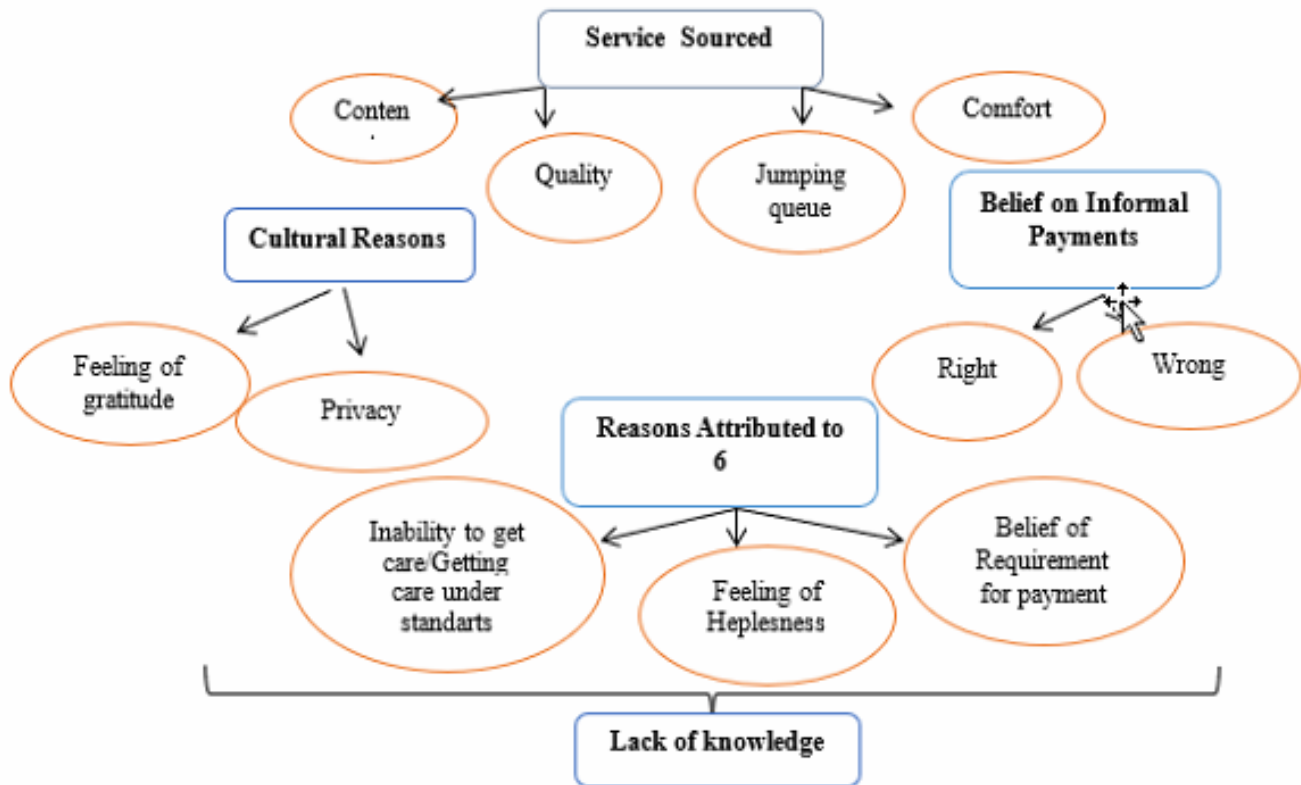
Service Sourced

Conten

Quality

Jumping queue

Comfort

Cultural Reasons

Belief on Informal Payments

Feeling of gratitude

Privacy

Right

Wrong

Reasons Attributed to 6

Inability to get care/Getting care under standarts

Feeling of Heplesness

Belief of Requirement for payment

Lack of knowledge